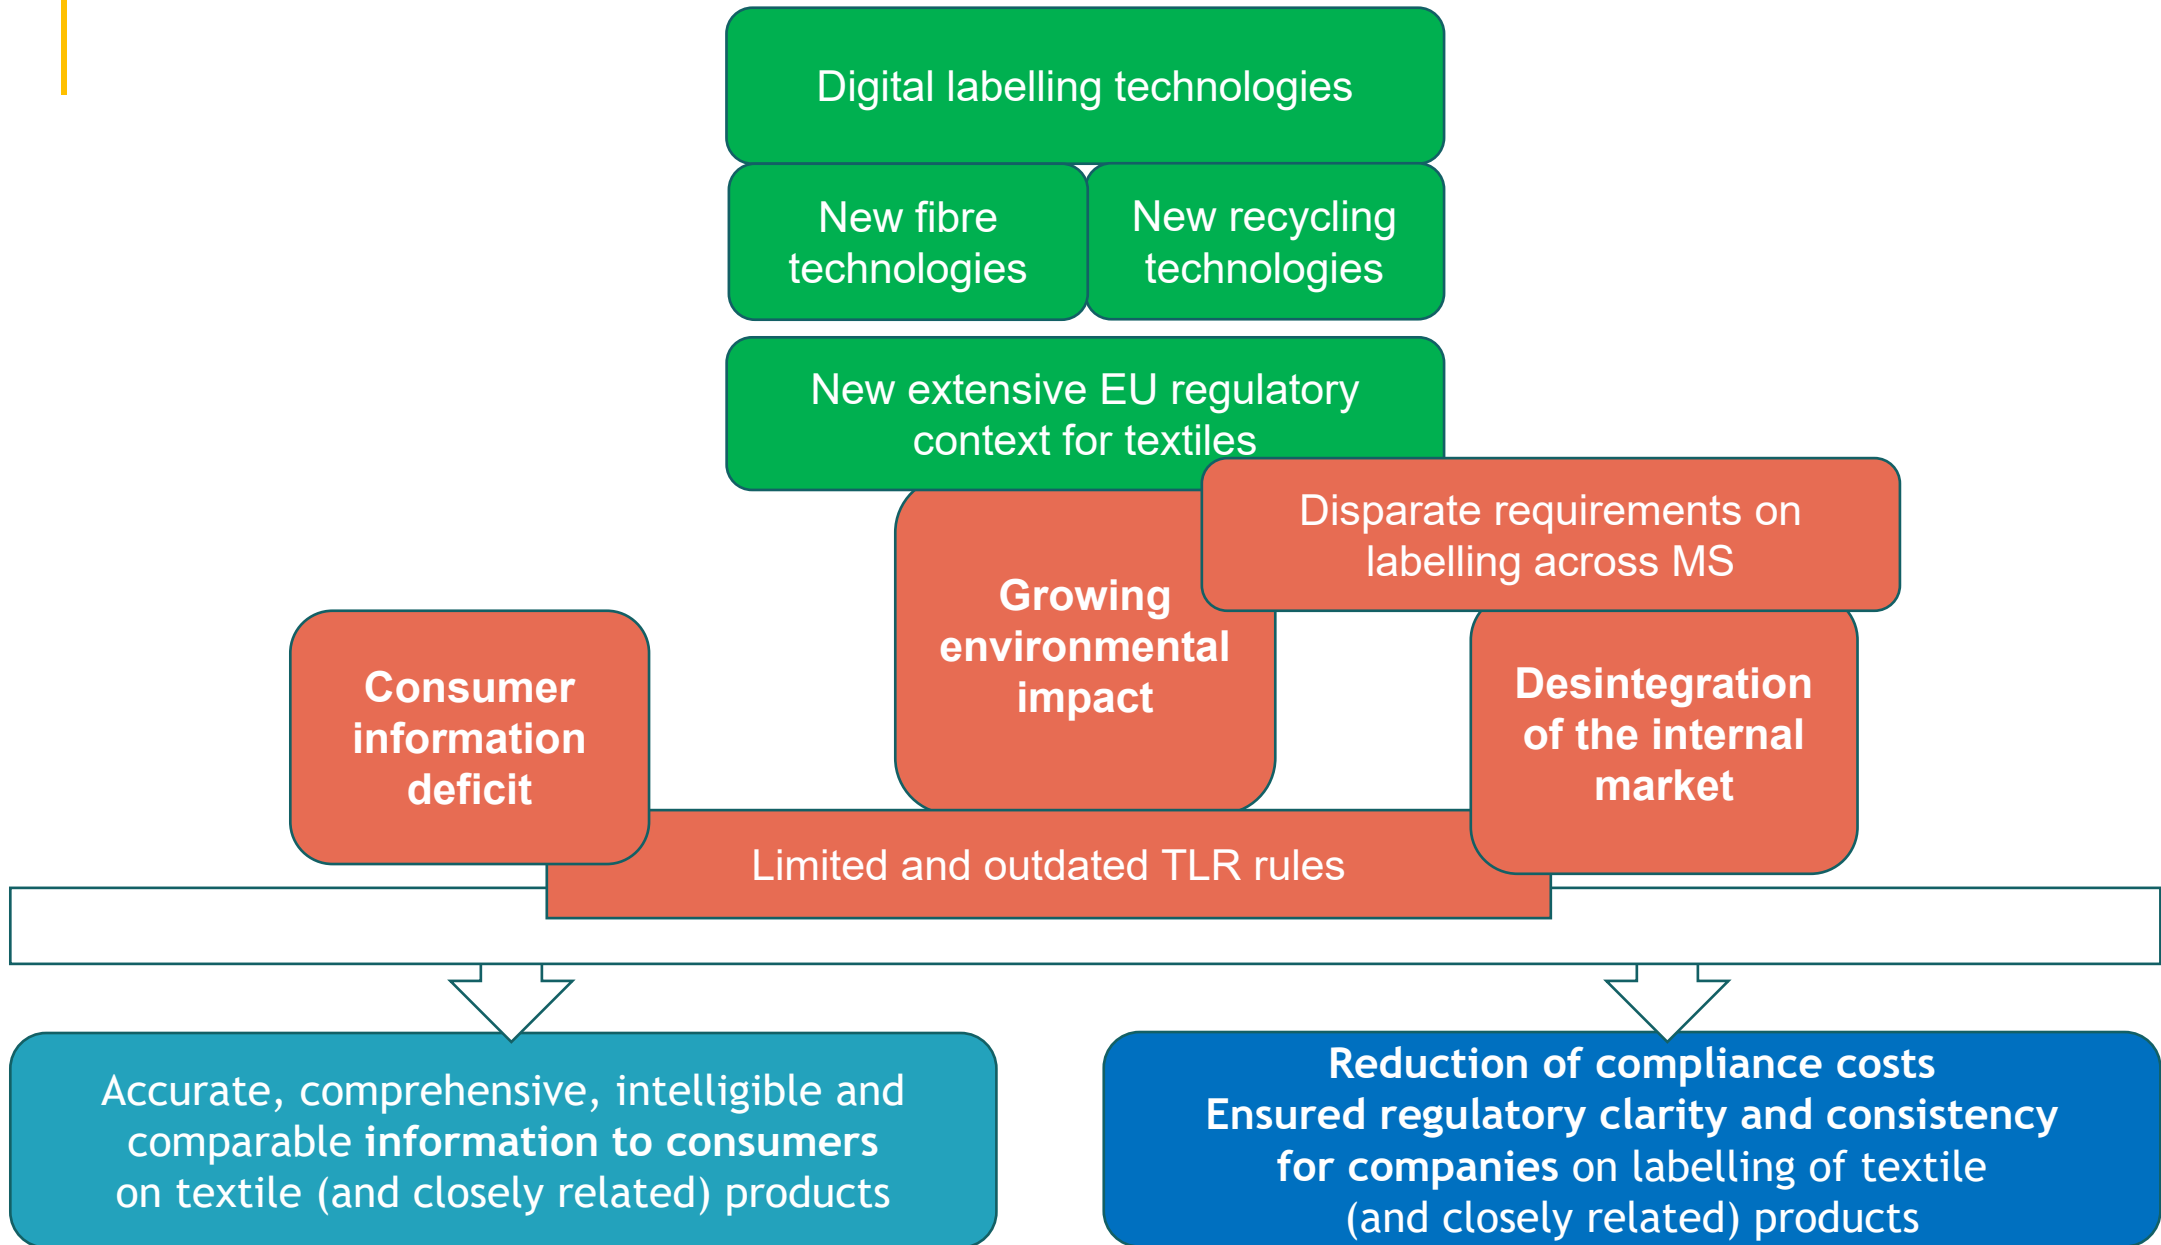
Digital labelling technologies

New fibre technologies

New recycling technologies

New extensive EU regulatory context for textiles

Disparate requirements on labelling across MS

Growing environmental impact

Consumer information deficit

Desintegration of the internal market

Limited and outdated TLR rules

Accurate, comprehensive, intelligible and comparable **information to consumers** on textile (and closely related) products

**Reduction of compliance costs**
**Ensured regulatory clarity and consistency for companies** on labelling of textile (and closely related) products